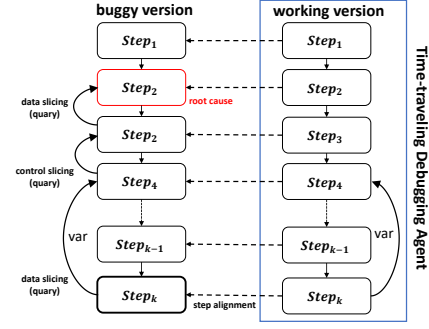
buggy version

working version

Time-traveling Debugging Agent

$Step_1$

$Step_1$

$Step_2$

root cause

$Step_2$

data slicing (quary)

$Step_2$

$Step_3$

control slicing (quary)

$Step_4$

$Step_4$

var

var

$Step_{k-1}$

$Step_{k-1}$

data slicing (quary)

$Step_k$

step alignment

$Step_k$